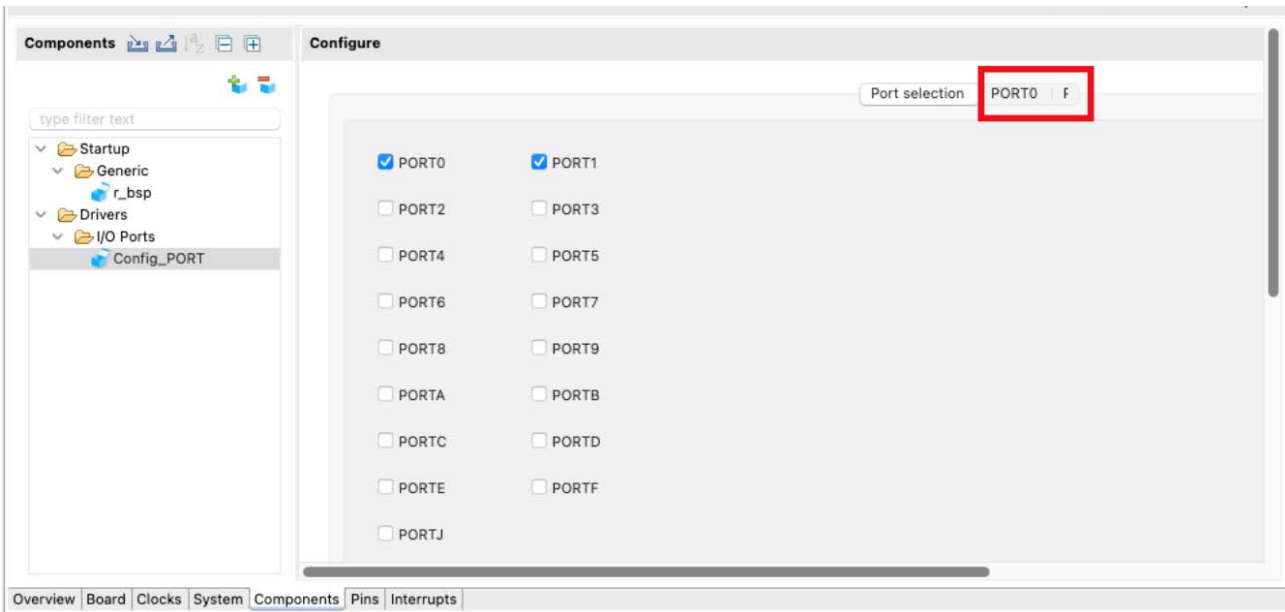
Components

type filter text

Startup
Generic
r_bsp
Drivers
I/O Ports
Config_PORT

Configure

Port selection | PORT0 | F

PORT0
PORT1
PORT2
PORT3
PORT4
PORT5
PORT6
PORT7
PORT8
PORT9
PORTA
PORTB
PORTC
PORTD
PORTE
PORTF
PORTJ

Overview | Board | Clocks | System | Components | Pins | Interrupts